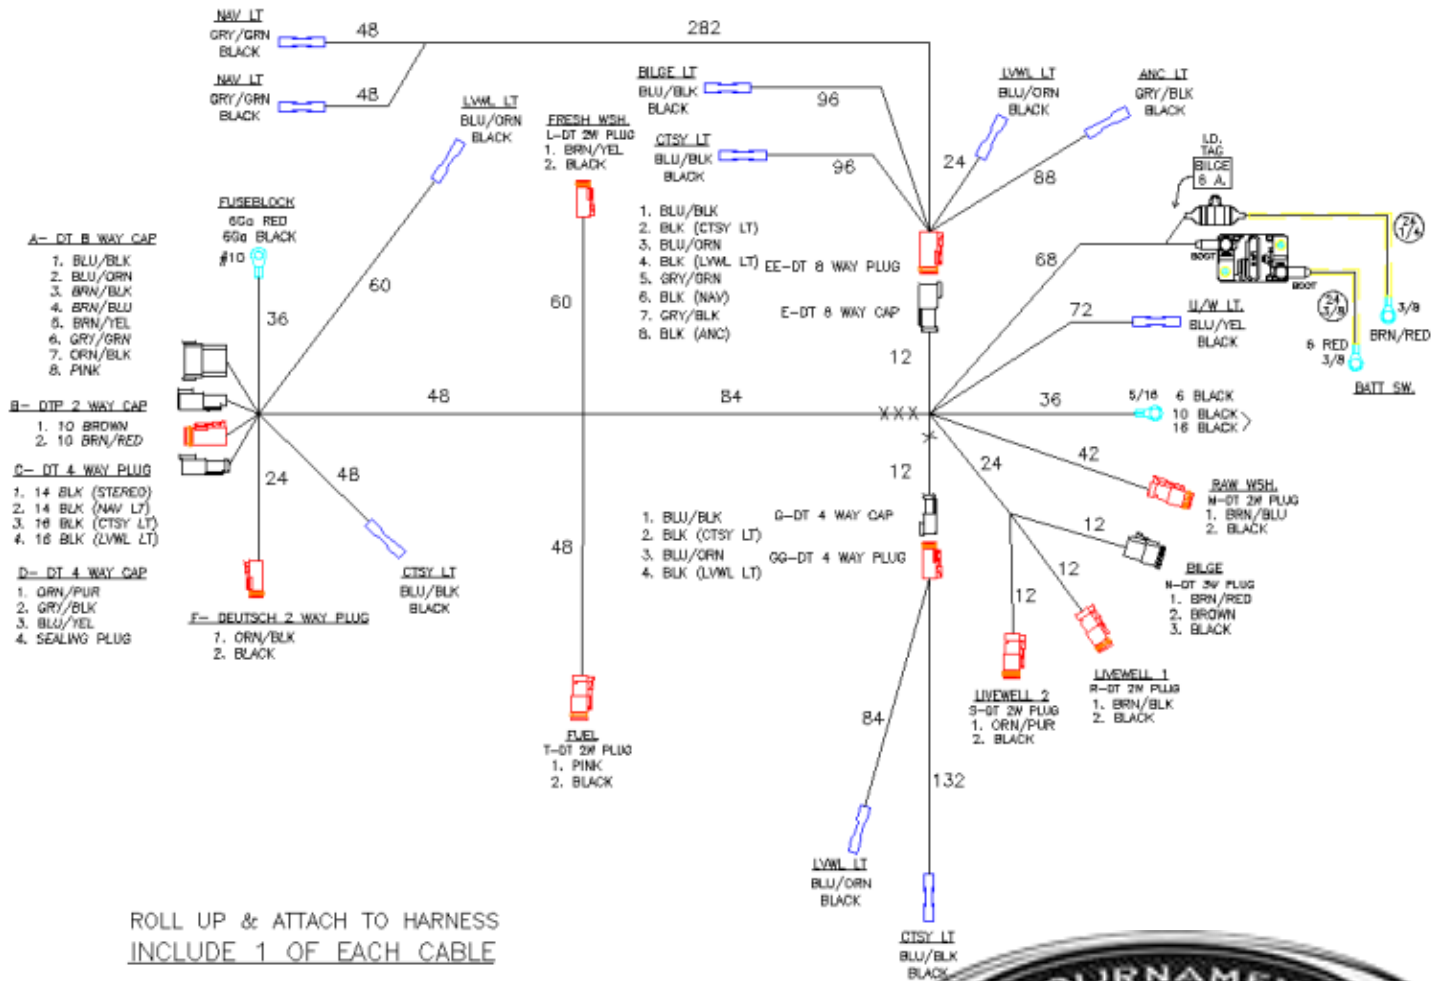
NAV LT
GRY/GRN
BLACK

48

282

NAV LT
GRY/GRN
BLACK

48

BILGE LT
BLU/BLK
BLACK

96

LVWL LT
BLU/ORN
BLACK

ANC LT
GRY/BLK
BLACK

LVWL LT
BLU/ORN
BLACK

FRESH WSH.
L-DT 2W PLUG
1. BRN/YEL
2. BLACK

CTSY LT
BLU/BLK
BLACK

96

24

88

I.D.
TAG
BILGE
6 A.

FUSEBLOCK
6Ga RED
6Ga BLACK
#10

1. BLU/BLK
2. BLK (CTSY LT)
3. BLU/ORN
4. BLK (LVWL LT)
5. GRY/GRN
6. BLK (NAV)
7. GRY/BLK
8. BLK (ANC)

EE-DT 8 WAY PLUG

E-DT 8 WAY CAP

68

BOOT

BOOT

24
1/4

3/8
BRN/RED

24
3/8

6 RED
3/8

BATT SW.

A- DT 8 WAY CAP
1. BLU/BLK
2. BLU/ORN
3. BRN/BLK
4. BRN/BLU
5. BRN/YEL
6. GRY/GRN
7. ORN/BLK
8. PINK

60

36

60

72

U/W LT.
BLU/YEL
BLACK

12

B- DTP 2 WAY CAP
1. 10 BROWN
2. 10 BRN/RED

48

84

XXX

36

5/16

6 BLACK
10 BLACK
16 BLACK

C- DT 4 WAY PLUG
1. 14 BLK (STEREO)
2. 14 BLK (NAV LT)
3. 16 BLK (CTSY LT)
4. 16 BLK (LVWL LT)

24

48

12

24

42

RAW WSH.
M-DT 2W PLUG
1. BRN/BLU
2. BLACK

1. BLU/BLK
2. BLK (CTSY LT)
3. BLU/ORN
4. BLK (LVWL LT)

G-DT 4 WAY CAP

GG-DT 4 WAY PLUG

48

12

BILGE
N-DT 3W PLUG
1. BRN/RED
2. BROWN
3. BLACK

12

D- DT 4 WAY CAP
1. ORN/PUR
2. GRY/BLK
3. BLU/YEL
4. SEALING PLUG

CTSY LT
BLU/BLK
BLACK

F- DEUTSCH 2 WAY PLUG
1. ORN/BLK
2. BLACK

12

LIVEWELL 1
R-DT 2W PLUG
1. BRN/BLK
2. BLACK

LIVEWELL 2
S-DT 2W PLUG
1. ORN/PUR
2. BLACK

84

FUEL
T-DT 2W PLUG
1. PINK
2. BLACK

132

LVWL LT
BLU/ORN
BLACK

ROLL UP & ATTACH TO HARNESS
INCLUDE 1 OF EACH CABLE

CTSY LT
BLU/BLK
BLACK

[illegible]URNAME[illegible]